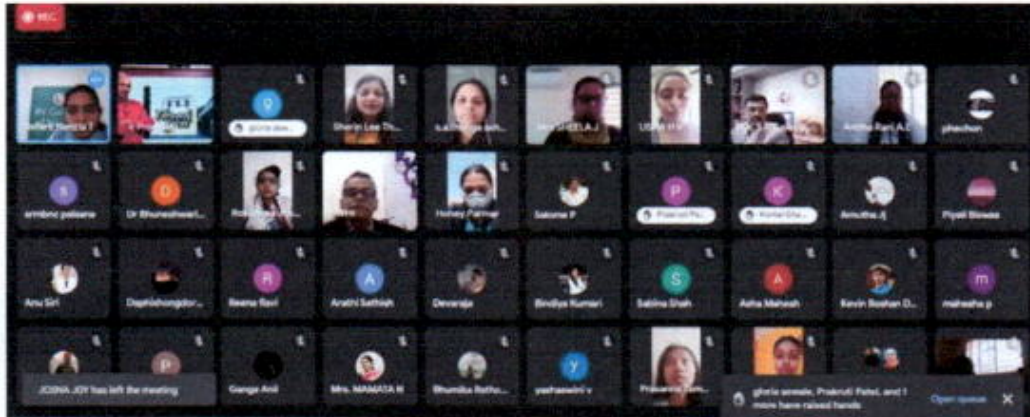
REC

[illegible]

Sharon Lee Th...

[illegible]

Uttara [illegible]

Anitha Ravi A.C.

phachon

armbnc palsane

Dr Bhuneshwari...

Honey Parmar

Sakome P

Prakrati Pa...

Kortal Gha...

Amutha J

Piyali Biswas

Anu Siri

Daphishongdor...

Reena Ravi

Arathi Sathish

Devaraja

Bindiya Kumari

Sabina Shah

Asha Mahesh

Kevin Roshan D...

mahesha p

JOSNA JOY has left the meeting

Ganga Anil

Mrs. MAMATA H

Bhumika Rathod

yashaswini v

Prasanna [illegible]

ghrtie anmele, Prakroti Patel, and 1 more have raised hands

Open queue